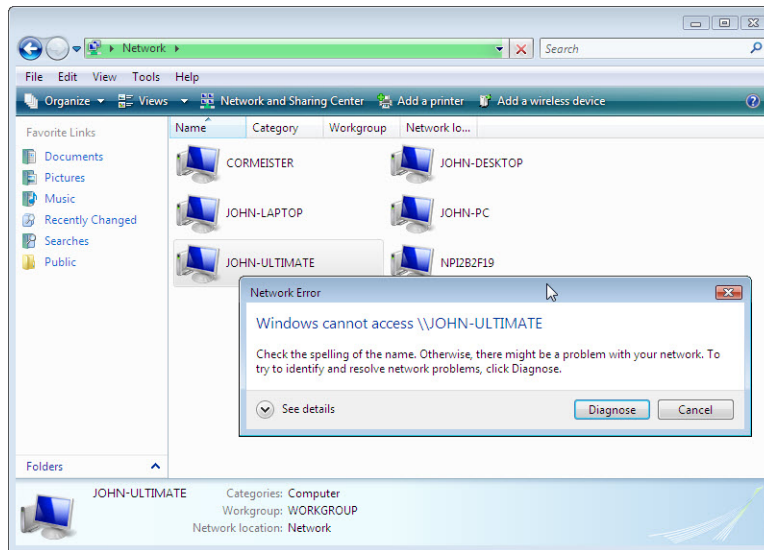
Network

Search

File Edit View Tools Help

Organize Views Network and Sharing Center Add a printer Add a wireless device

Favorite Links

Documents
Pictures
Music
Recently Changed
Searches
Public

Name Category Workgroup Network lo...

CORMEISTER
JOHN-DESKTOP
JOHN-LAPTOP
JOHN-PC
JOHN-ULTIMATE
NPI2B2F19

Network Error

Windows cannot access \\JOHN-ULTIMATE

Check the spelling of the name. Otherwise, there might be a problem with your network. To try to identify and resolve network problems, click Diagnose.

See details

Diagnose Cancel

Folders

JOHN-ULTIMATE Categories: Computer
Workgroup: WORKGROUP
Network location: Network